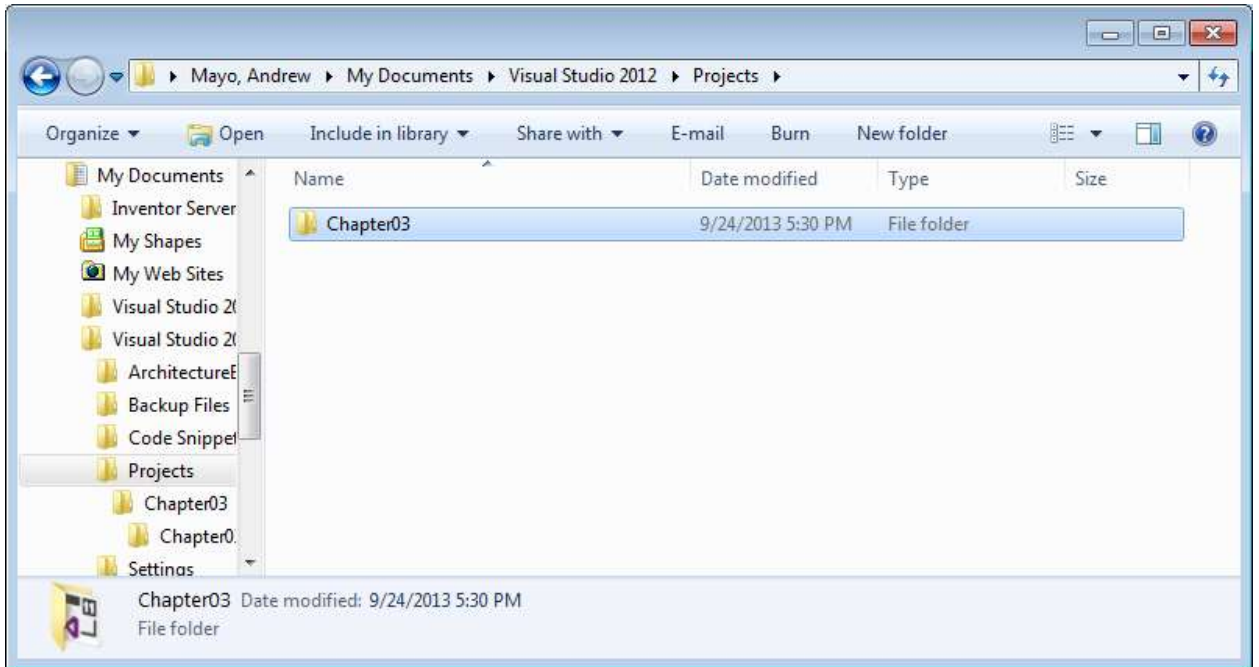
▸ Mayo, Andrew ▸ My Documents ▸ Visual Studio 2012 ▸ Projects ▸

Organize ▾ Open Include in library ▾ Share with ▾ E-mail Burn New folder

My Documents
Inventor Server
My Shapes
My Web Sites
Visual Studio 2(
Visual Studio 2(
ArchitectureE
Backup Files
Code Snippet
Projects
Chapter03
Chapter0.
Settings

| Name | Date modified | Type | Size |
|---|---|---|---|
| Chapter03 | 9/24/2013 5:30 PM | File folder | |

Chapter03 Date modified: 9/24/2013 5:30 PM
File folder